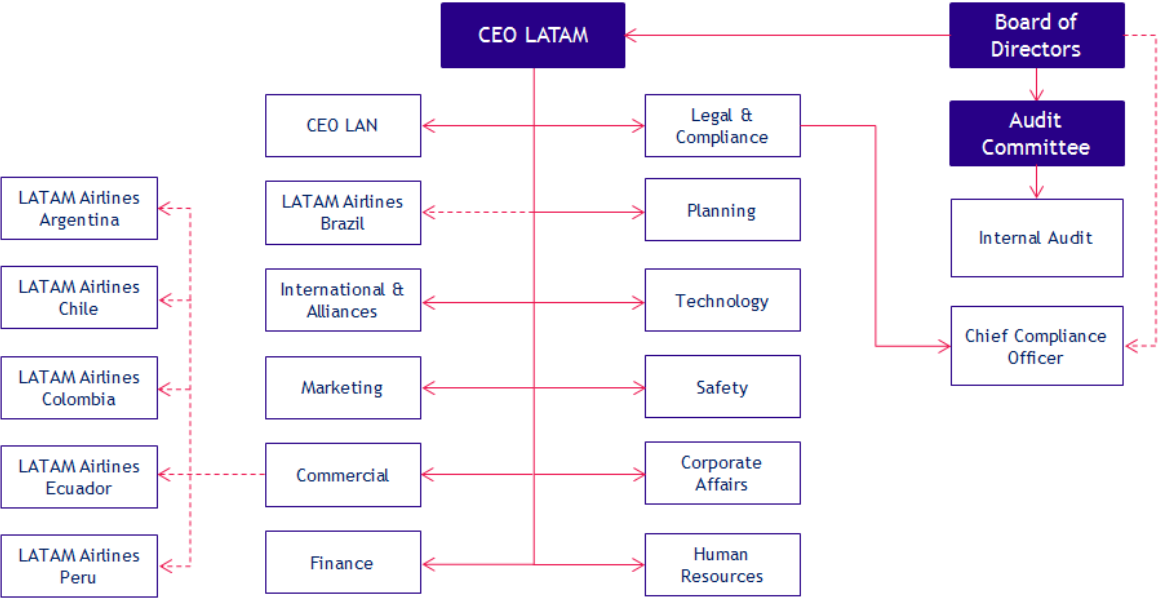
CEO LATAM

Board of Directors

Audit Committee

Internal Audit

Chief Compliance Officer

CEO LAN

Legal & Compliance

LATAM Airlines Brazil

Planning

International & Alliances

Technology

Marketing

Safety

Commercial

Corporate Affairs

Finance

Human Resources

LATAM Airlines Argentina

LATAM Airlines Chile

LATAM Airlines Colombia

LATAM Airlines Ecuador

LATAM Airlines Peru